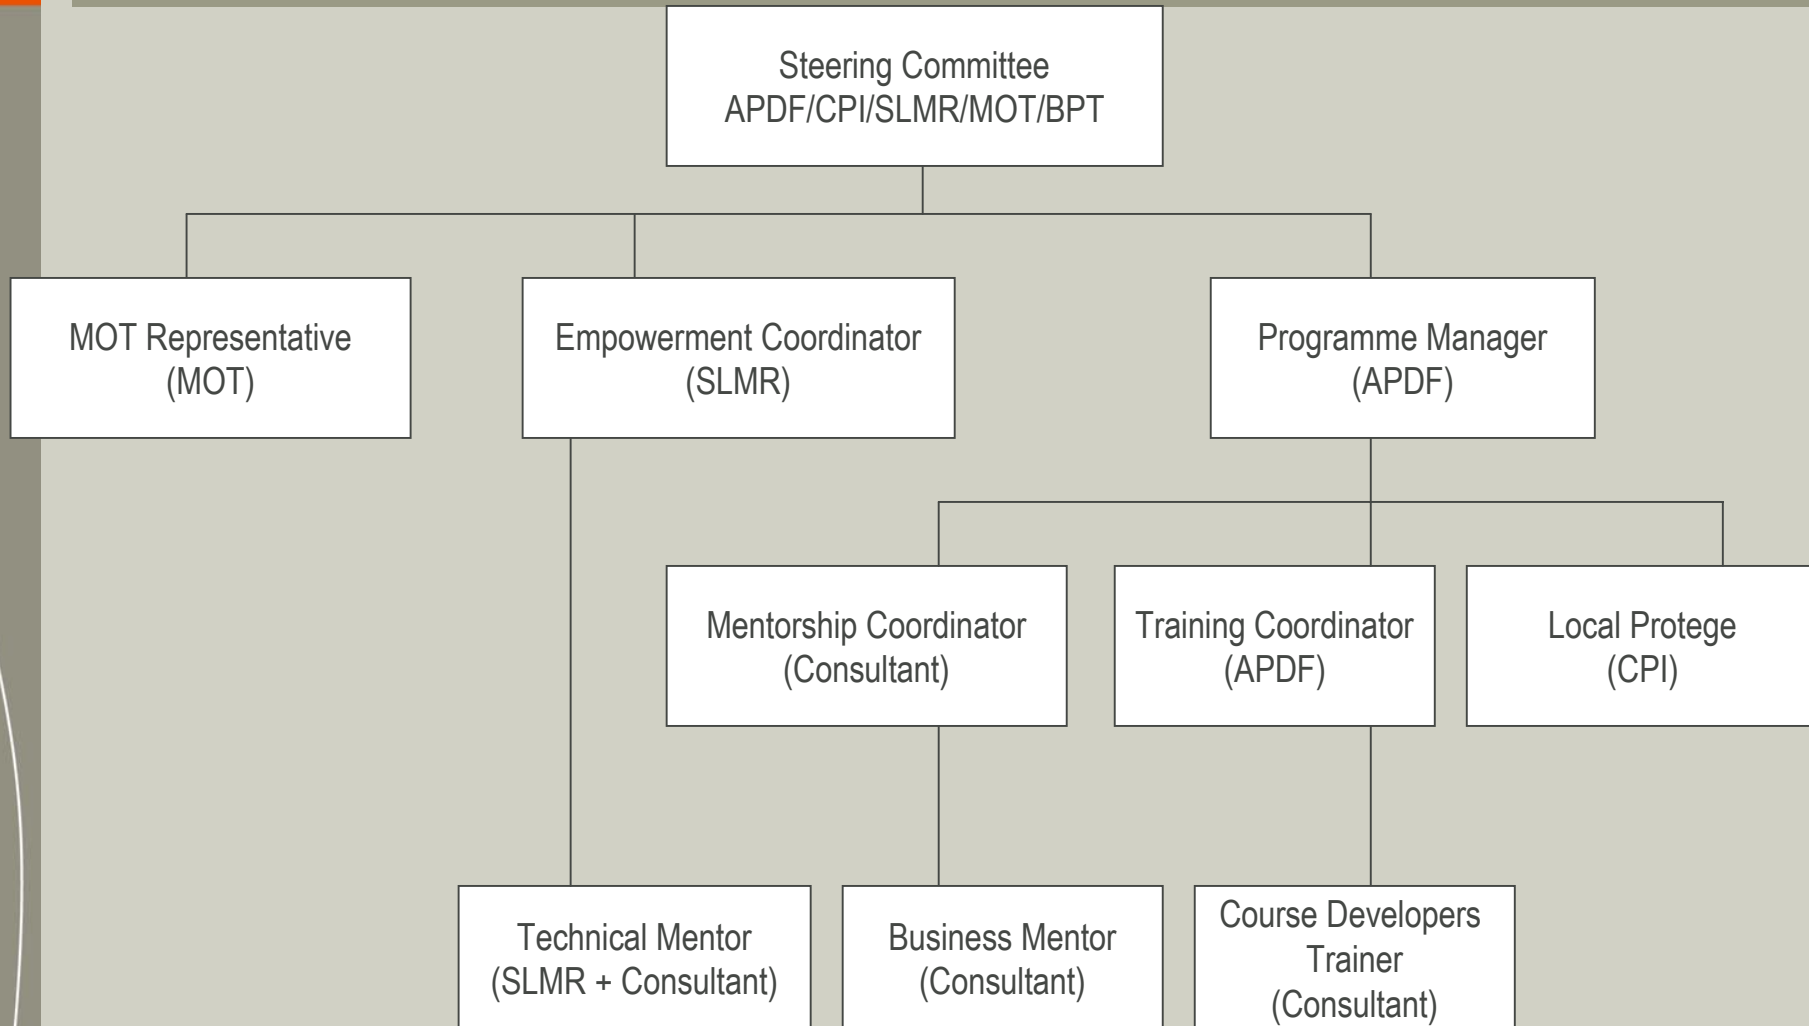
Steering Committee
APDF/CPI/SLMR/MOT/BPT

MOT Representative
(MOT)

Empowerment Coordinator
(SLMR)

Programme Manager
(APDF)

Mentorship Coordinator
(Consultant)

Training Coordinator
(APDF)

Local Protege
(CPI)

Technical Mentor
(SLMR + Consultant)

Business Mentor
(Consultant)

Course Developers
Trainer
(Consultant)